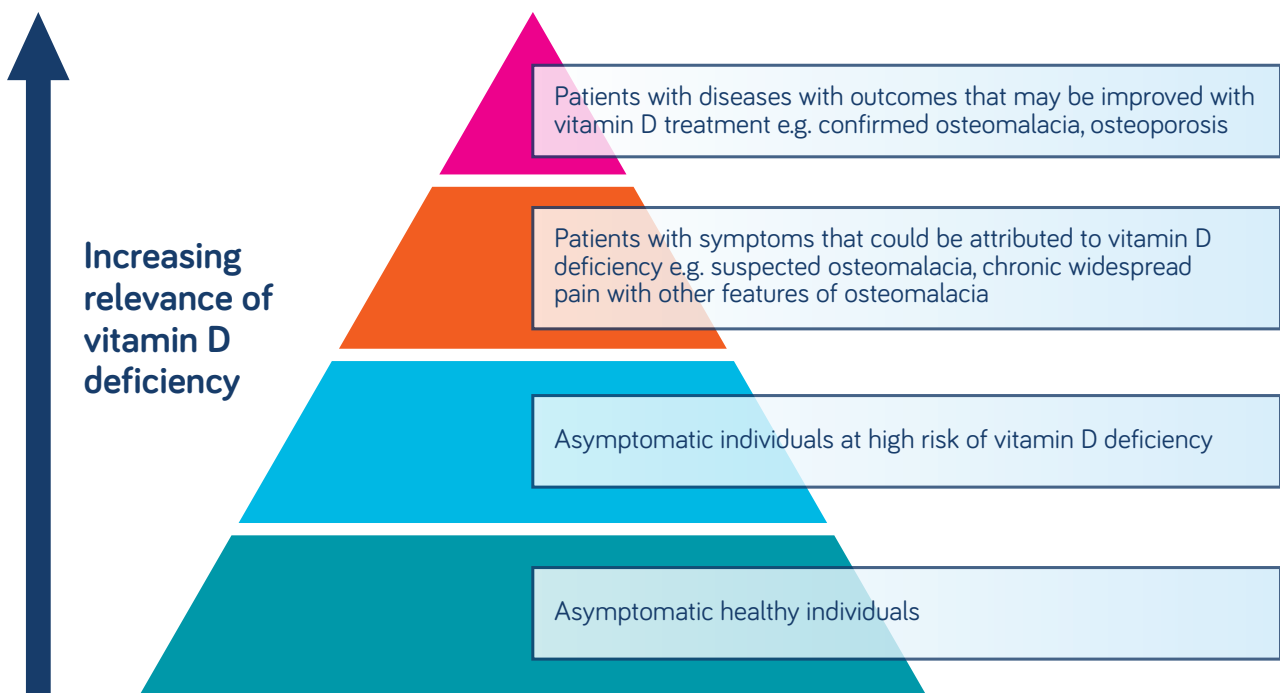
Increasing relevance of vitamin D deficiency

Patients with diseases with outcomes that may be improved with vitamin D treatment e.g. confirmed osteomalacia, osteoporosis

Patients with symptoms that could be attributed to vitamin D deficiency e.g. suspected osteomalacia, chronic widespread pain with other features of osteomalacia

Asymptomatic individuals at high risk of vitamin D deficiency

Asymptomatic healthy individuals